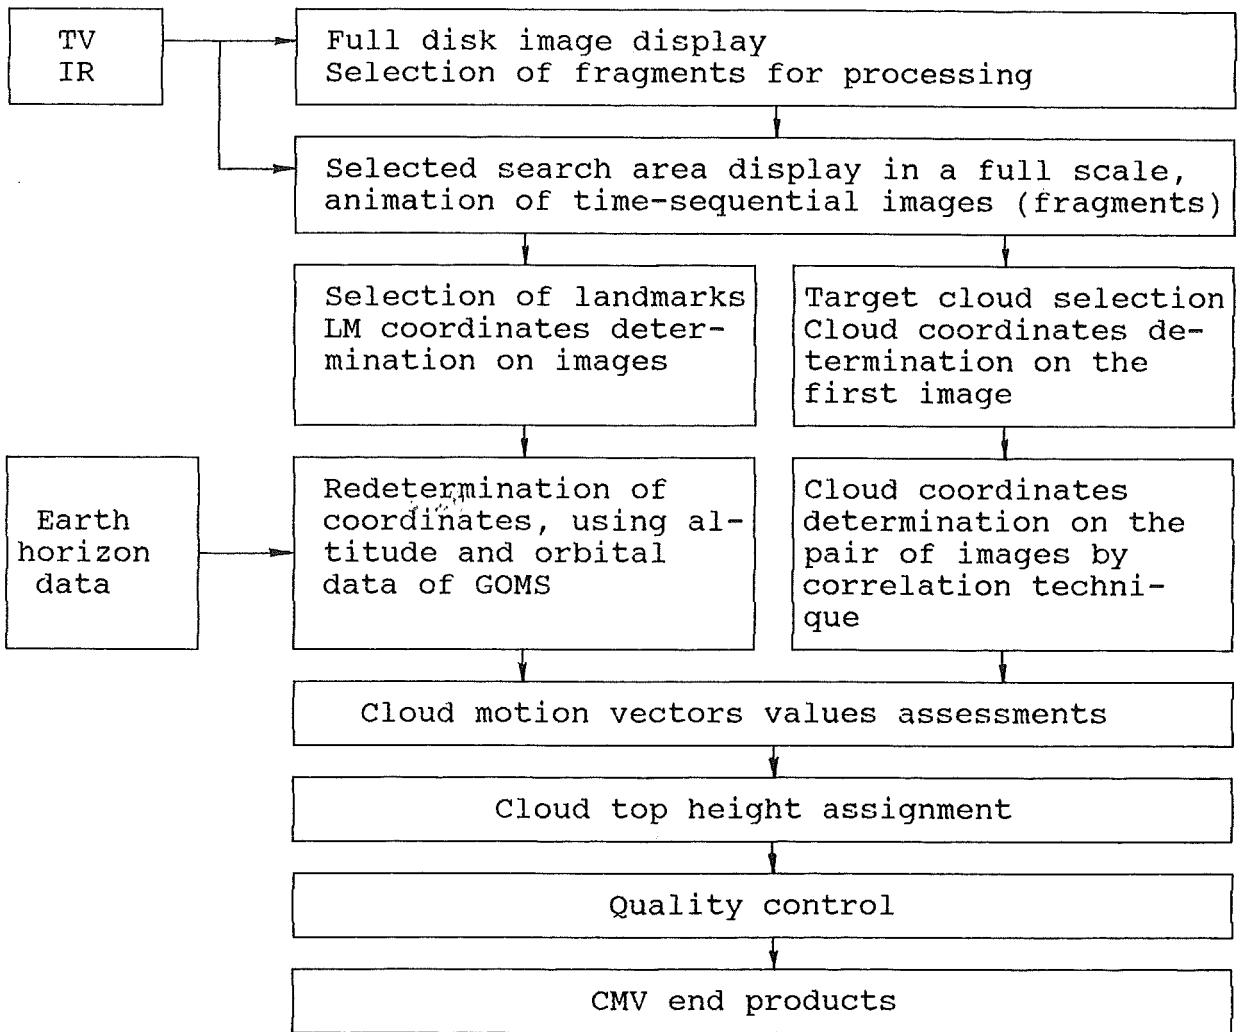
TV
IR

Full disk image display
Selection of fragments for processing

Selected search area display in a full scale, animation of time-sequential images (fragments)

Selection of landmarks
LM coordinates determination on images

Target cloud selection
Cloud coordinates determination on the first image

Earth horizon data

Redetermination of coordinates, using altitude and orbital data of GOMS

Cloud coordinates determination on the pair of images by correlation technique

Cloud motion vectors values assessments

Cloud top height assignment

Quality control

CMV end products